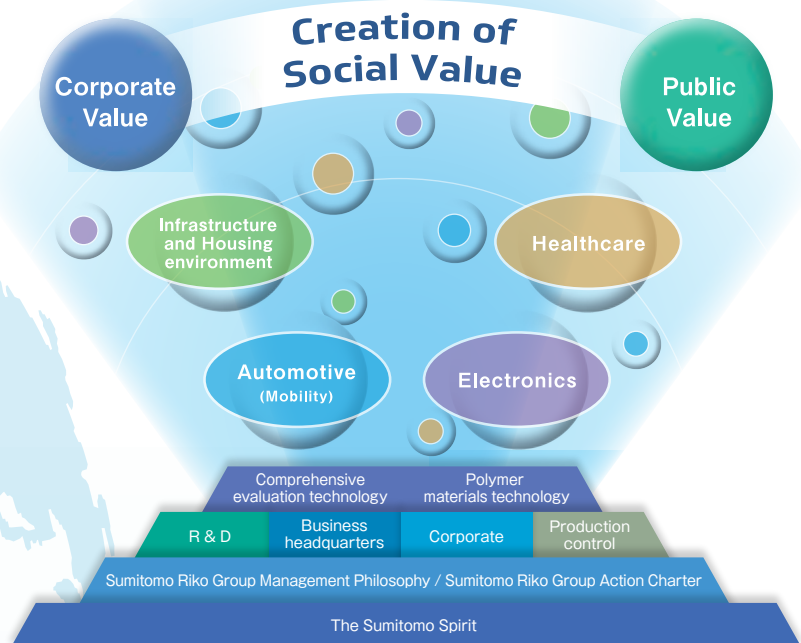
Creation of Social Value

Corporate Value

Public Value

Infrastructure and Housing environment

Healthcare

Automotive (Mobility)

Electronics

Comprehensive evaluation technology

Polymer materials technology

R & D

Business headquarters

Corporate

Production control

Sumitomo Riko Group Management Philosophy / Sumitomo Riko Group Action Charter

The Sumitomo Spirit